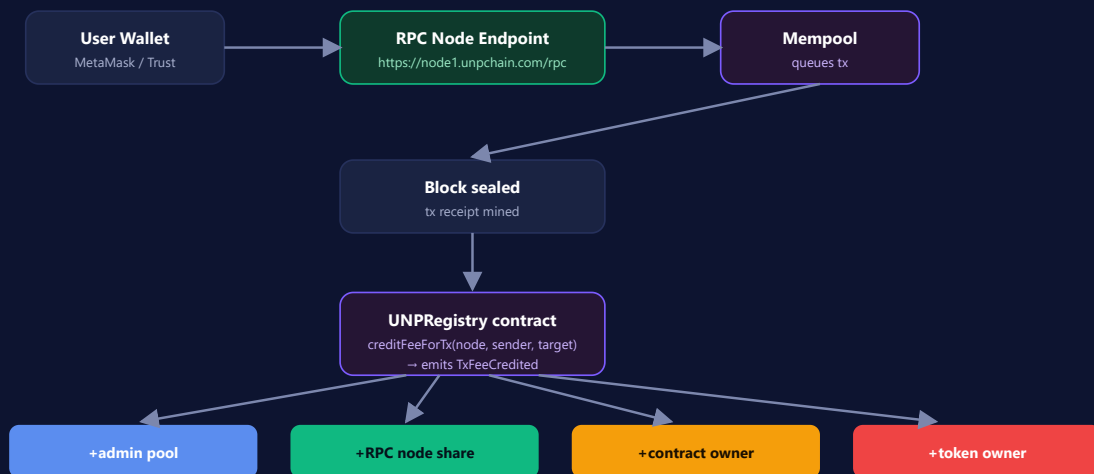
User Wallet
MetaMask / Trust

RPC Node Endpoint
https://node1.unpchain.com/rpc

Mempool
queues tx

Block sealed
tx receipt mined

UNPRegistry contract
creditFeeForTx(node, sender, target)
→ emits TxFeeCredited

+admin pool

+RPC node share

+contract owner

+token owner